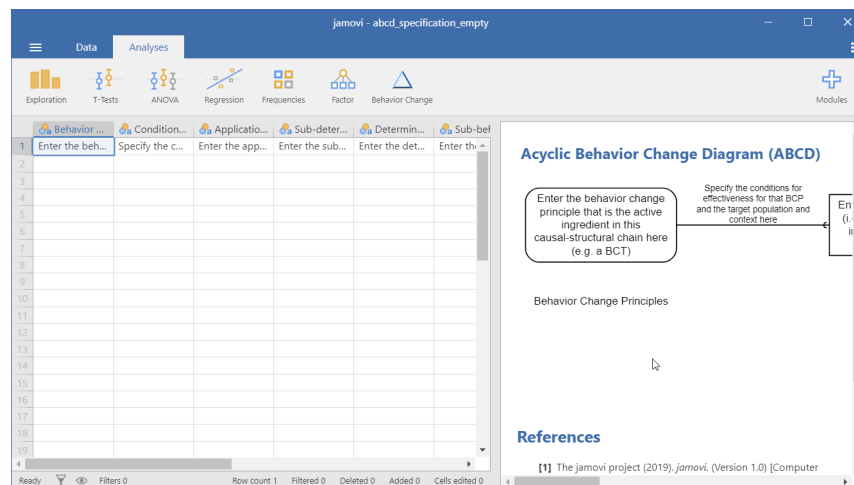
jamovi - abcd_specification_empty

Data Analyses

Exploration T-Tests ANOVA Regression Frequencies Factor Behavior Change Modules

| | Behavior ... | Condition... | Applicatio... | Sub-deter... | Determin... | Sub-beh |
|---|---|---|---|---|---|---|
| 1 | Enter the beh... | Specify the c... | Enter the app... | Enter the sub... | Enter the det... | Enter th |
| 2 | | | | | | |
| 3 | | | | | | |
| 4 | | | | | | |
| 5 | | | | | | |
| 6 | | | | | | |
| 7 | | | | | | |
| 8 | | | | | | |
| 9 | | | | | | |
| 10 | | | | | | |
| 11 | | | | | | |
| 12 | | | | | | |
| 13 | | | | | | |
| 14 | | | | | | |
| 15 | | | | | | |
| 16 | | | | | | |
| 17 | | | | | | |
| 18 | | | | | | |
| 19 | | | | | | |

Acyclic Behavior Change Diagram (ABCD)

Enter the behavior change principle that is the active ingredient in this causal-structural chain here (e.g. a BCT)

Specify the conditions for effectiveness for that BCP and the target population and context here

En (i. in

Behavior Change Principles

References

[1] The jamovi project (2019). jamovi. (Version 1.0) [Computer

Ready Filters 0 Row count 1 Filtered 0 Deleted 0 Added 0 Cells edited 0